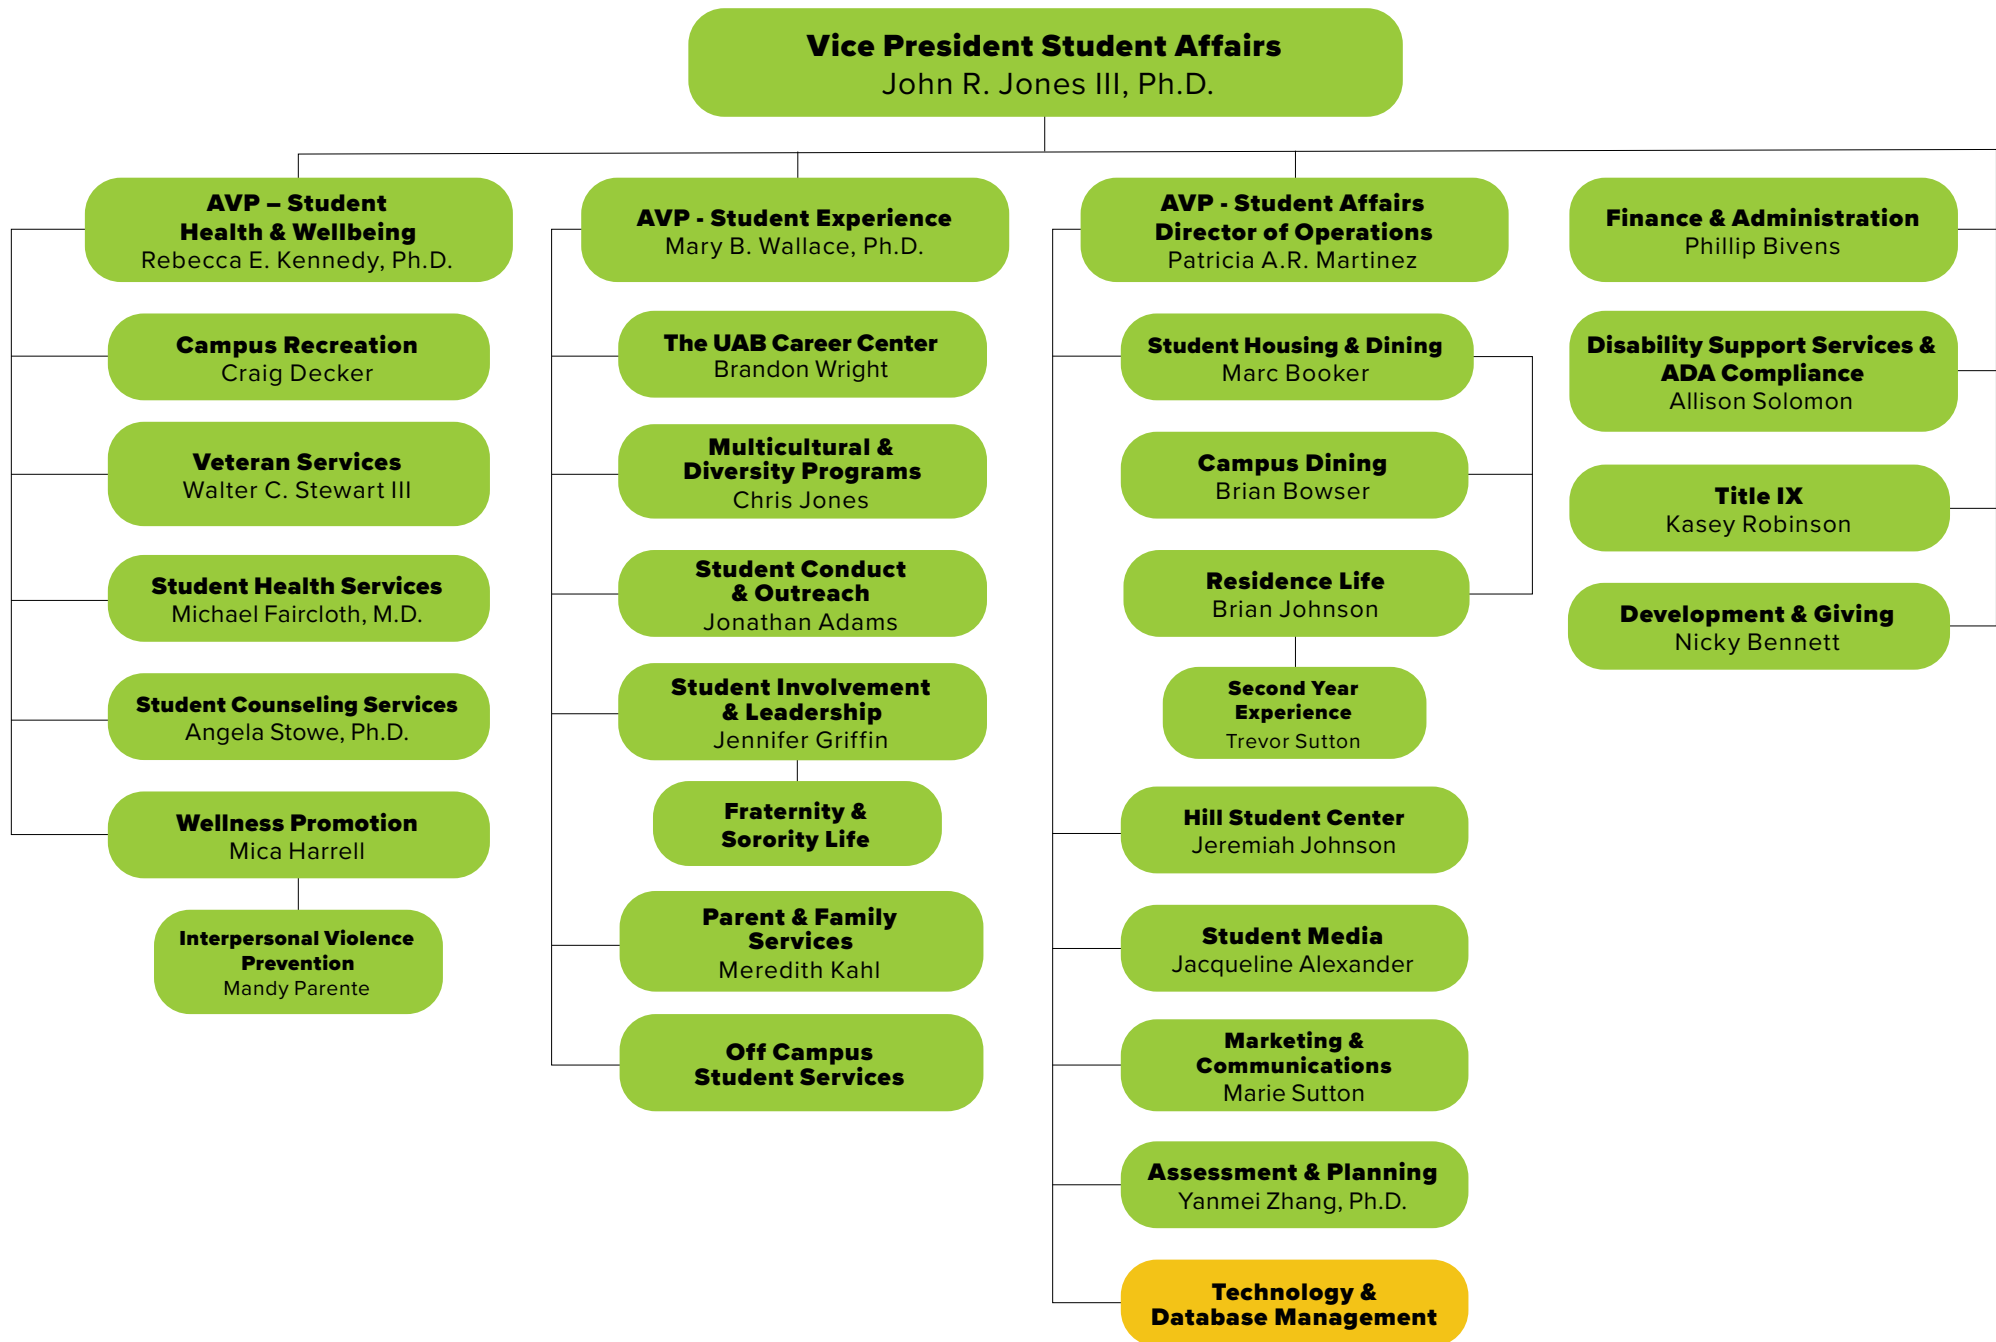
Vice President Student Affairs
John R. Jones III, Ph.D.

AVP – Student Health & Wellbeing
Rebecca E. Kennedy, Ph.D.

Campus Recreation
Craig Decker

Veteran Services
Walter C. Stewart III

Student Health Services
Michael Faircloth, M.D.

Student Counseling Services
Angela Stowe, Ph.D.

Wellness Promotion
Mica Harrell

Interpersonal Violence Prevention
Mandy Parente

AVP - Student Experience
Mary B. Wallace, Ph.D.

The UAB Career Center
Brandon Wright

Multicultural & Diversity Programs
Chris Jones

Student Conduct & Outreach
Jonathan Adams

Student Involvement & Leadership
Jennifer Griffin

Fraternity & Sorority Life

Parent & Family Services
Meredith Kahl

Off Campus Student Services

AVP - Student Affairs Director of Operations
Patricia A.R. Martinez

Student Housing & Dining
Marc Booker

Campus Dining
Brian Bowser

Residence Life
Brian Johnson

Second Year Experience
Trevor Sutton

Hill Student Center
Jeremiah Johnson

Student Media
Jacqueline Alexander

Marketing & Communications
Marie Sutton

Assessment & Planning
Yanmei Zhang, Ph.D.

Technology & Database Management

Finance & Administration
Phillip Bivens

Disability Support Services & ADA Compliance
Allison Solomon

Title IX
Kasey Robinson

Development & Giving
Nicky Bennett